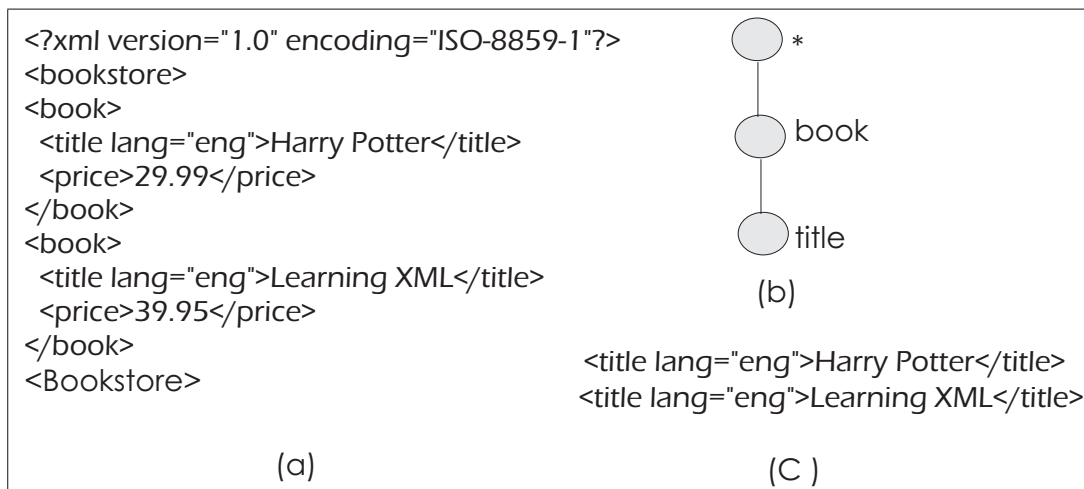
<?xml version="1.0" encoding="ISO-8859-1"?>
<bookstore>
<book>
<title lang="eng">Harry Potter</title>
<price>29.99</price>
</book>
<book>
<title lang="eng">Learning XML</title>
<price>39.95</price>
</book>
<Bookstore>

(a)

*

book

title

(b)

<title lang="eng">Harry Potter</title>
<title lang="eng">Learning XML</title>

(C )